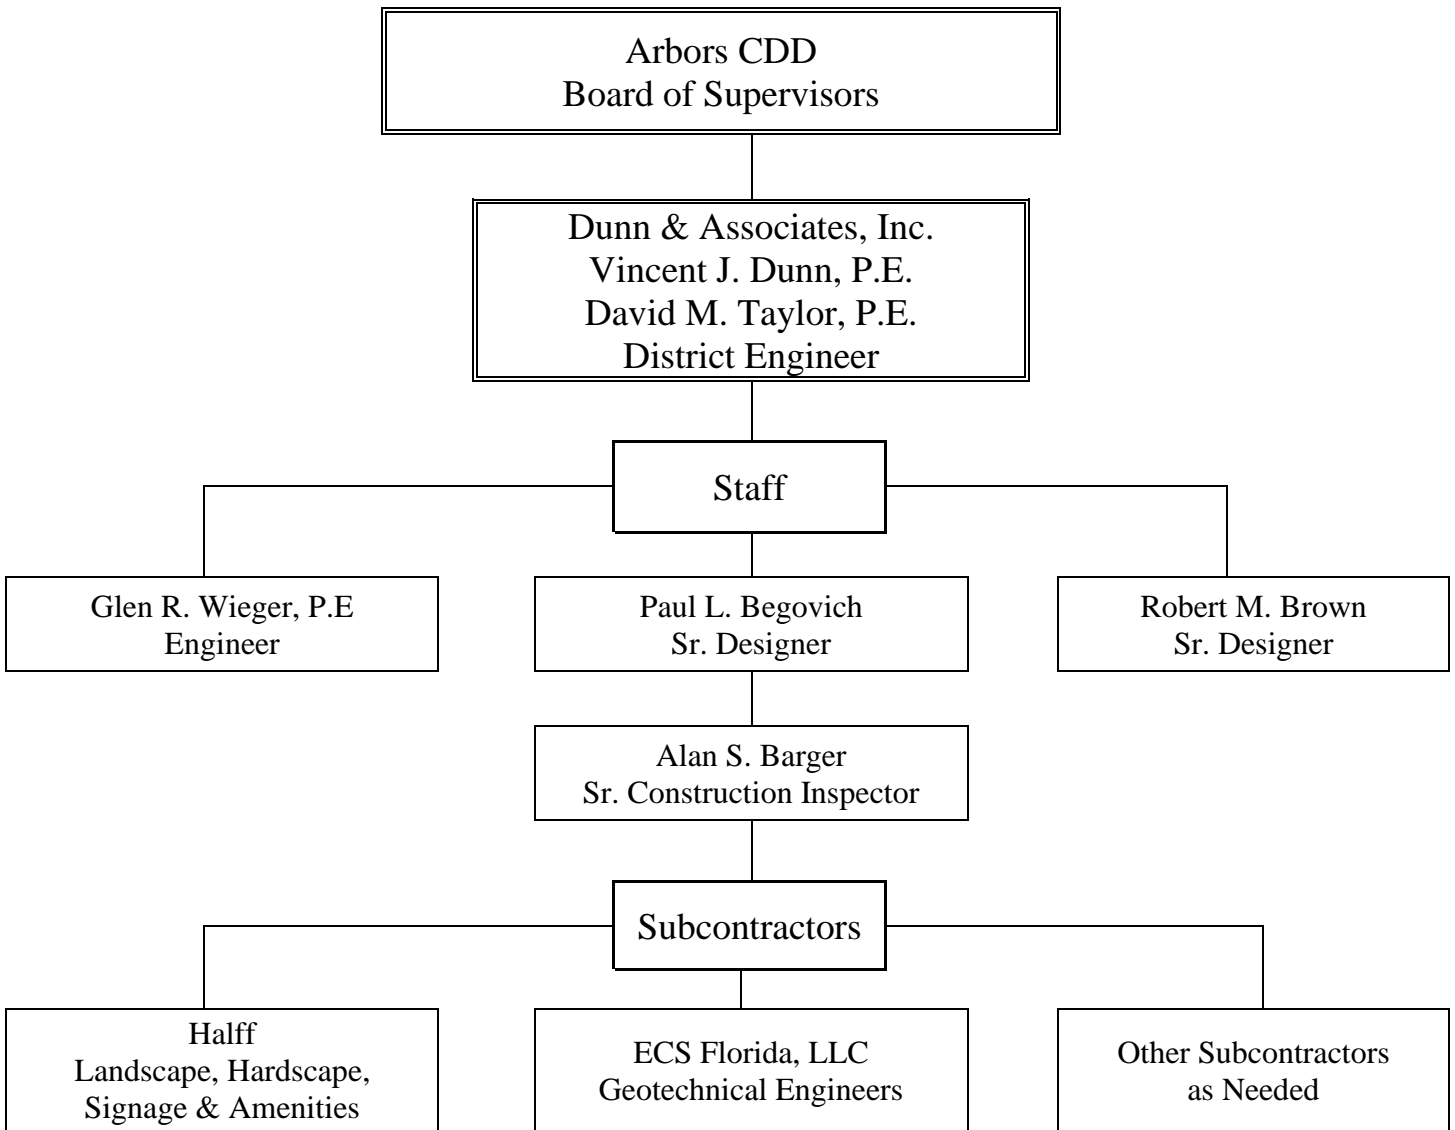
Arbors CDD
Board of Supervisors

Dunn & Associates, Inc.
Vincent J. Dunn, P.E.
David M. Taylor, P.E.
District Engineer

Staff

Glen R. Wieger, P.E
Engineer

Paul L. Begovich
Sr. Designer

Robert M. Brown
Sr. Designer

Alan S. Barger
Sr. Construction Inspector

Subcontractors

Halff
Landscape, Hardscape, Signage & Amenities

ECS Florida, LLC
Geotechnical Engineers

Other Subcontractors
as Needed